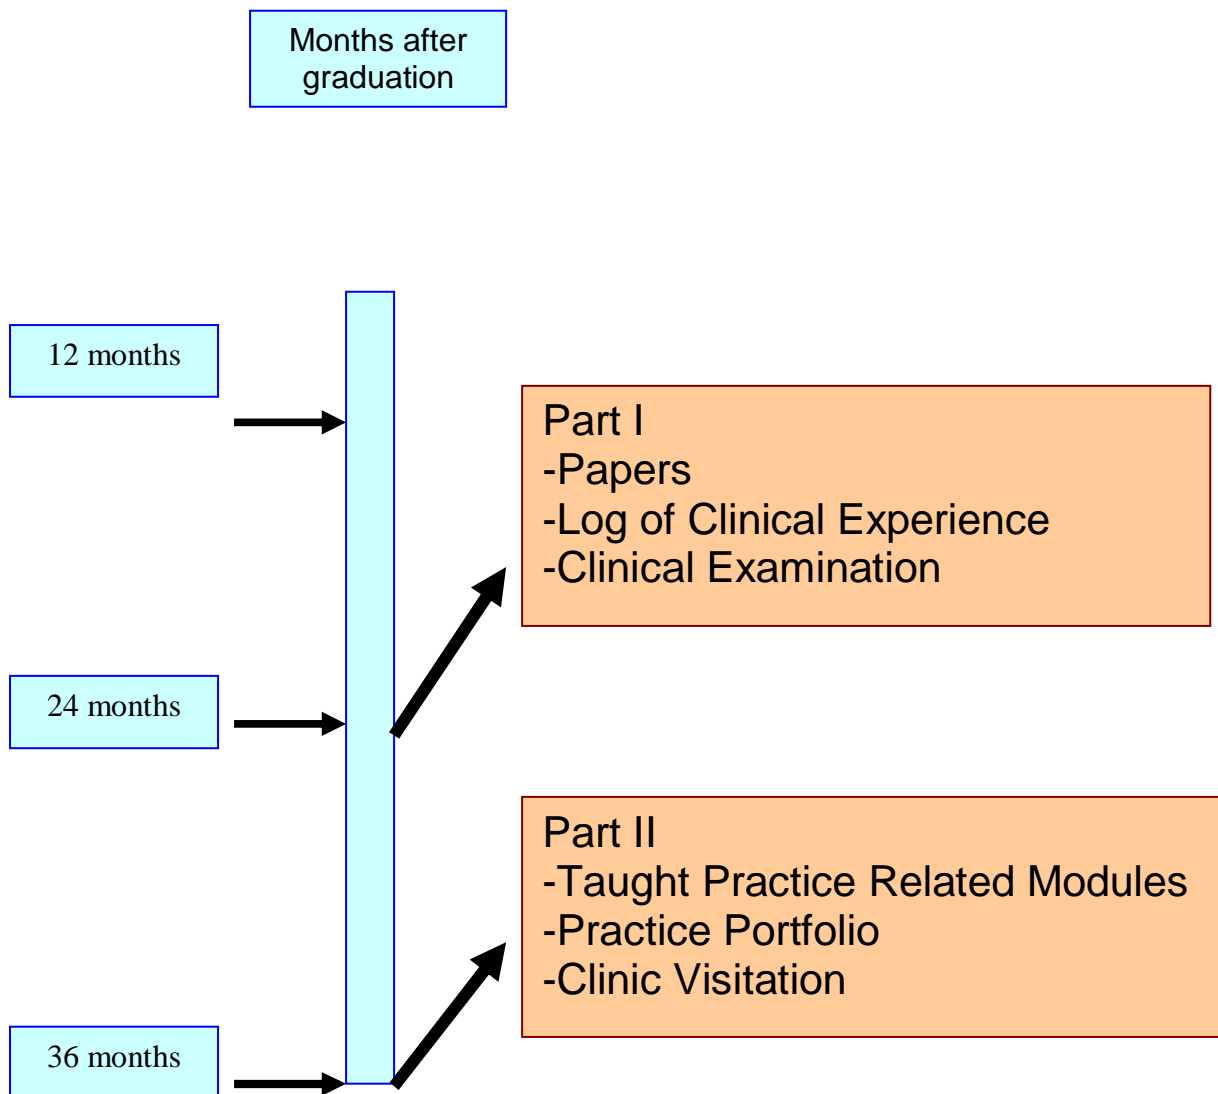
Months after graduation

12 months

24 months

36 months

Part I
-Papers
-Log of Clinical Experience
-Clinical Examination

Part II
-Taught Practice Related Modules
-Practice Portfolio
-Clinic Visitation